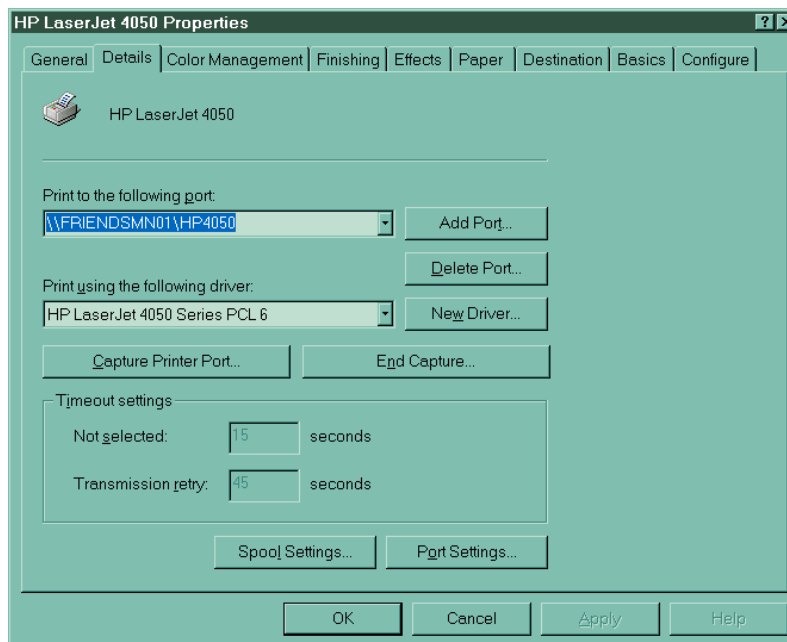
HP LaserJet 4050 Properties

? X

General | Details | Color Management | Finishing | Effects | Paper | Destination | Basics | Configure

HP LaserJet 4050

Print to the following port:

\\FRIENDSMN01\HP4050

Add Port...

Delete Port...

Print using the following driver:

HP LaserJet 4050 Series PCL 6

New Driver...

Capture Printer Port...

End Capture...

Timeout settings

Not selected: 15 seconds

Transmission retry: 45 seconds

Spool Settings...

Port Settings...

OK

Cancel

Apply

Help